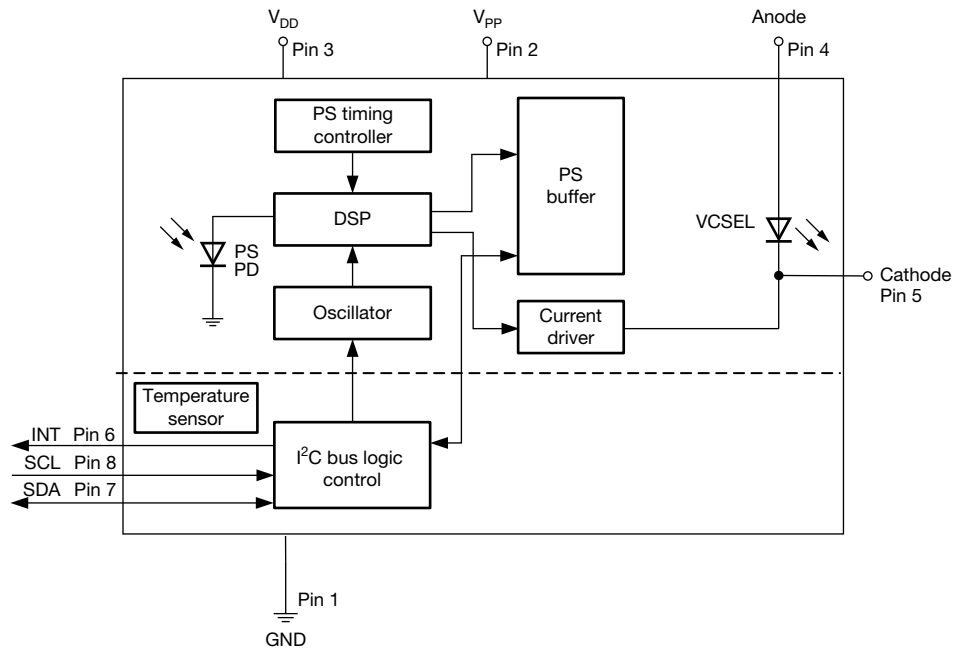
$V_{DD}$
Pin 3
$V_{PP}$
Pin 2
Anode
Pin 4

PS timing controller

PS buffer

DSP

VCSEL

PS PD

Cathode Pin 5

Oscillator

Current driver

Temperature sensor

INT Pin 6
SCL Pin 8
SDA Pin 7

$I^2C$ bus logic control

Pin 1
GND